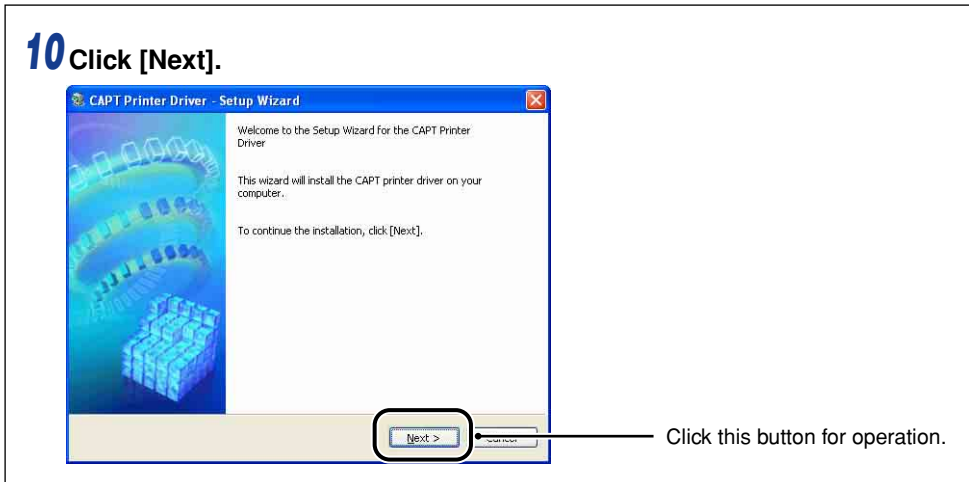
10 Click [Next].

CAPT Printer Driver - Setup Wizard

Welcome to the Setup Wizard for the CAPT Printer Driver

This wizard will install the CAPT printer driver on your computer.

To continue the installation, click [Next].

Next >

Cancel

Click this button for operation.